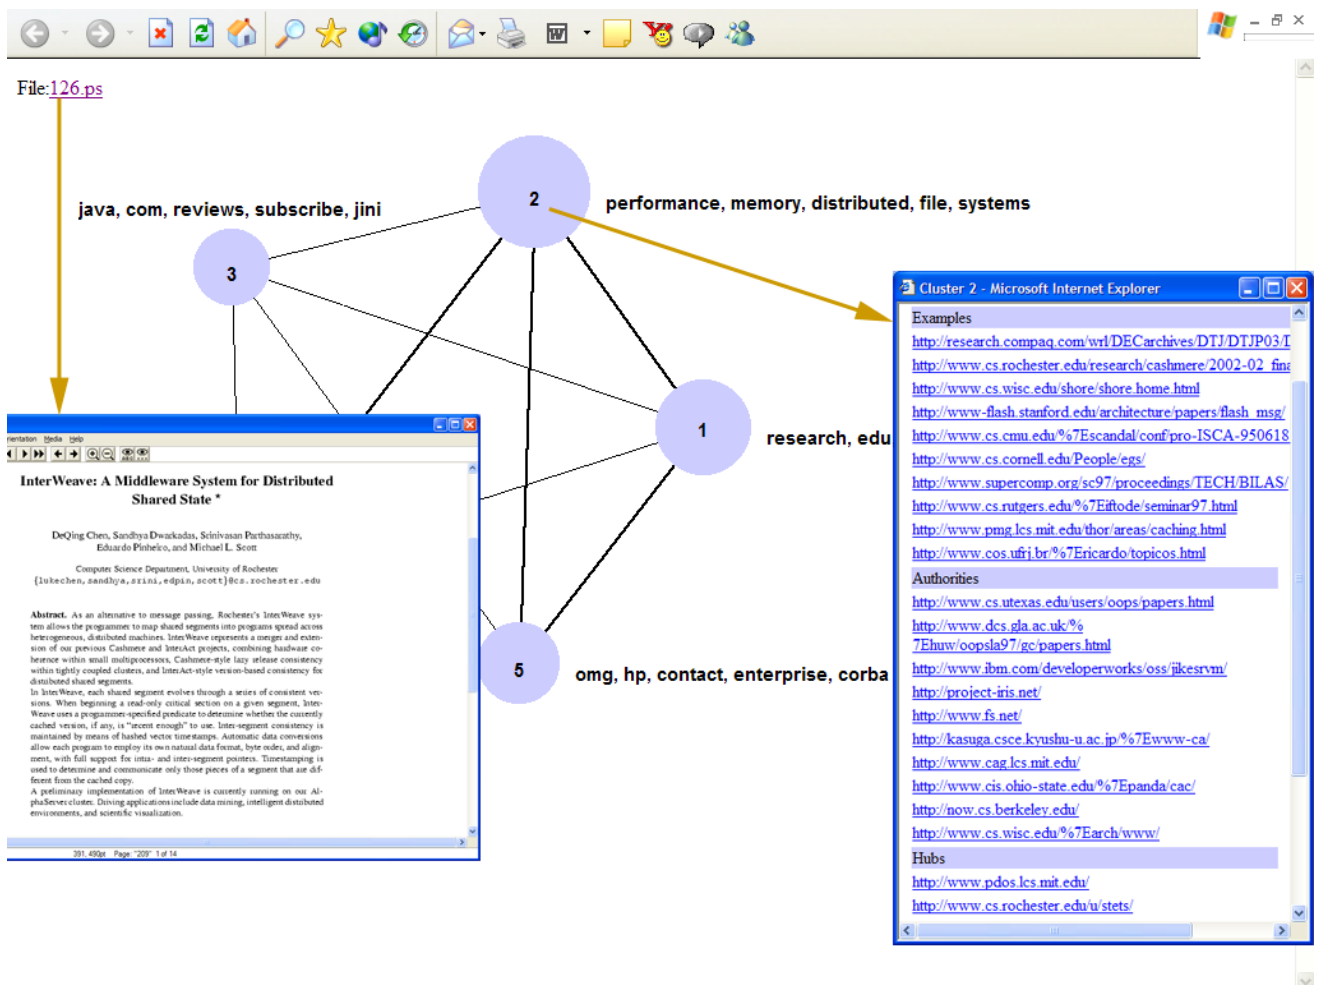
File:126.ps

java, com, reviews, subscribe, jini

2

performance, memory, distributed, file, systems

3

1

research, edu

5

omg, hp, contact, enterprise, corba

rientation Media Help

InterWeave: A Middleware System for Distributed Shared State *

DeQing Chen, Sandhya Dwarkadas, Srinivasan Parthasarathy, Eduardo Pinheiro, and Michael L. Scott

Computer Science Department, University of Rochester
{lukechen,sandhya,srini,edpin,scott}@cs.rochester.edu

Abstract. As an alternative to message passing, Rochester's InterWeave system allows the programmer to map shared segments into programs spread across heterogeneous, distributed machines. InterWeave represents a merger and extension of our previous Cashmere and InterAct projects, combining hardware coherence within small multiprocessors, Cashmere-style lazy release consistency within tightly coupled clusters, and InterAct-style version-based consistency for distributed shared segments.
In InterWeave, each shared segment evolves through a series of consistent versions. When beginning a read-only critical section on a given segment, InterWeave uses a programmer-specified predicate to determine whether the currently cached version, if any, is "recent enough" to use. Inter-segment consistency is maintained by means of hashed vector timestamps. Automatic data conversions allow each program to employ its own natural data format, byte order, and alignment, with full support for intra- and inter-segment pointers. Timestamping is used to determine and communicate only those pieces of a segment that are different from the cached copy.
A preliminary implementation of InterWeave is currently running on our AlphaServer cluster. Driving applications include data mining, intelligent distributed environments, and scientific visualization.

391, 490pt Page: "209" 1 of 14

Cluster 2 - Microsoft Internet Explorer

Examples
http://research.compaq.com/wrl/DECarchives/DTJ/DTJP03/I
http://www.cs.rochester.edu/research/cashmere/2002-02_fina
http://www.cs.wisc.edu/shore/shore.home.html
http://www-flash.stanford.edu/architecture/papers/flash_msg/
http://www.cs.cmu.edu/%7Escandal/conf/pro-ISCA-950618
http://www.cs.cornell.edu/People/egs/
http://www.supercomp.org/sc97/proceedings/TECH/BILAS/
http://www.cs.rutgers.edu/%7Eiftode/seminar97.html
http://www.pmg.lcs.mit.edu/thor/areas/caching.html
http://www.cos.ufrj.br/%7Ericardo/topicos.html
Authorities
http://www.cs.utexas.edu/users/oops/papers.html
http://www.dcs.gla.ac.uk/%7Ehuw/oopsla97/gc/papers.html
http://www.ibm.com/developerworks/oss/jikesrvm/
http://project-iris.net/
http://www.fs.net/
http://kasuga.csce.kyushu-u.ac.jp/%7Ewww-ca/
http://www.cag.lcs.mit.edu/
http://www.cis.ohio-state.edu/%7Epanda/cac/
http://now.cs.berkeley.edu/
http://www.cs.wisc.edu/%7Earch/www/
Hubs
http://www.pdos.lcs.mit.edu/
http://www.cs.rochester.edu/u/stets/